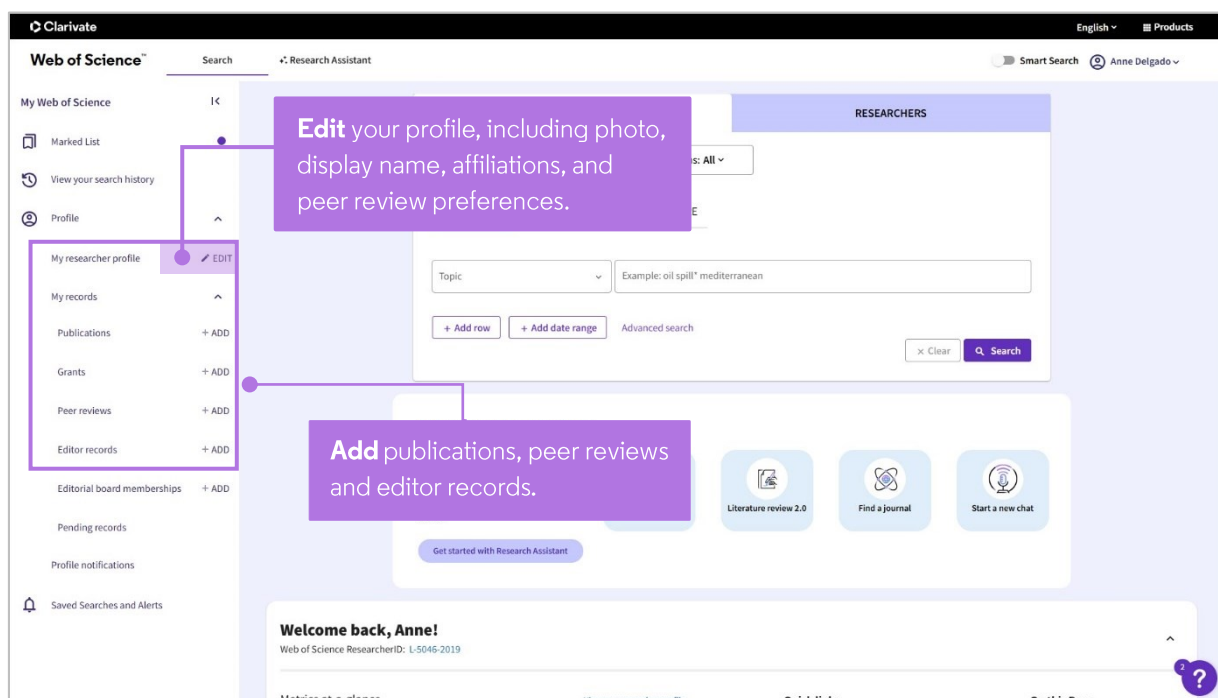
Clarivate

English ⌄ Products

Web of Science™

Search

Research Assistant

Smart Search Anne Delgado ⌄

My Web of Science

Marked List

View your search history

Profile

My researcher profile EDIT

My records

Publications + ADD

Grants + ADD

Peer reviews + ADD

Editor records + ADD

Editorial board memberships + ADD

Pending records

Profile notifications

Saved Searches and Alerts

**Edit** your profile, including photo, display name, affiliations, and peer review preferences.

RESEARCHERS

s: All ⌄

E

Topic ⌄

Example: oil spill* mediterranean

+ Add row

+ Add date range

Advanced search

× Clear

Search

**Add** publications, peer reviews and editor records.

Literature review 2.0

Find a journal

Start a new chat

Get started with Research Assistant

Welcome back, Anne!

Web of Science ResearcherID: L-5046-2019

2

?